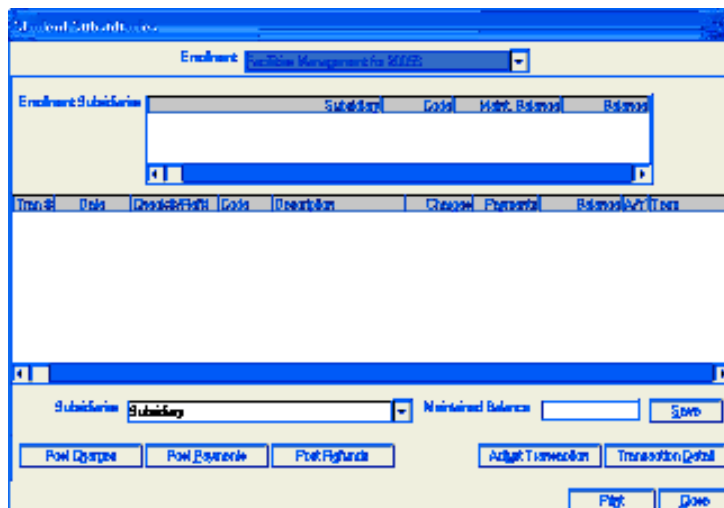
Student Subsidiaries

Enrollment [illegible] Management for 2003

Enrollment Subsidiaries

| Subsidiary | Code | Maint. Balance | Balance |
|---|---|---|---|

| Tran # | Date | Check#/Ref# | Code | Description | Charges | Payments | Balance | A/R | Term |
|---|---|---|---|---|---|---|---|---|---|

Subsidiaries Subsidiary

Maintained Balance

Save

Post Charges

Post Payments

Post Refunds

Adjust Transaction

Transaction Detail

Print

Close